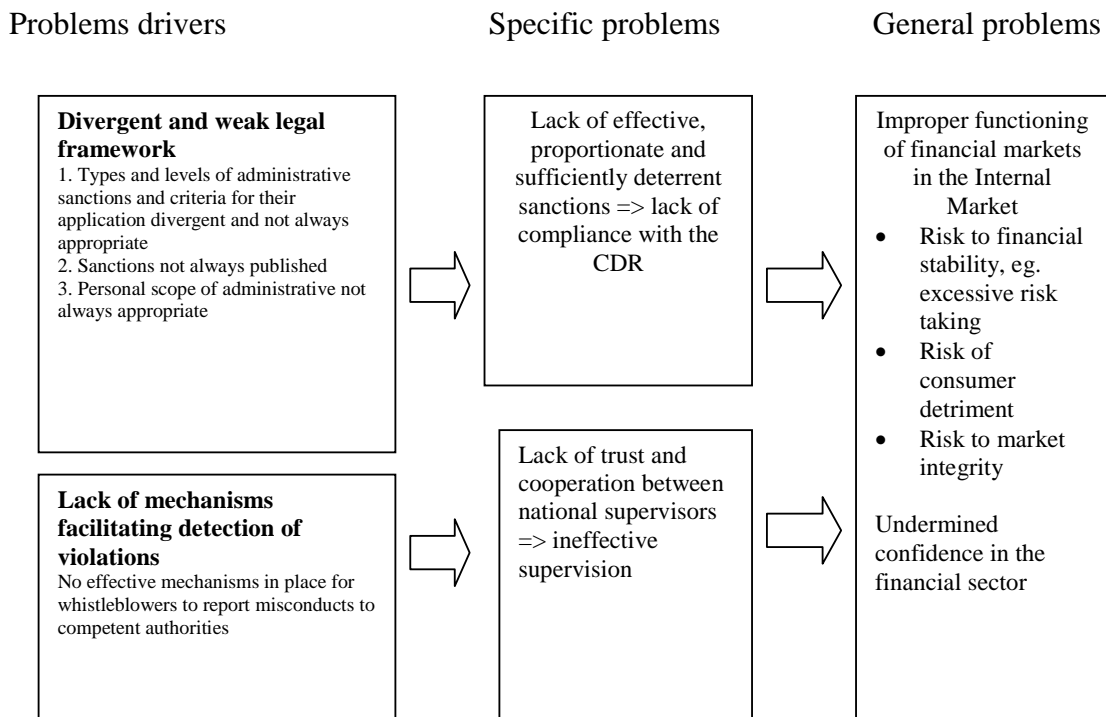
Problems drivers

Specific problems

General problems

**Divergent and weak legal framework**
1. Types and levels of administrative sanctions and criteria for their application divergent and not always appropriate
2. Sanctions not always published
3. Personal scope of administrative not always appropriate

**Lack of mechanisms facilitating detection of violations**
No effective mechanisms in place for whistleblowers to report misconducts to competent authorities

Lack of effective, proportionate and sufficiently deterrent sanctions => lack of compliance with the CDR

Lack of trust and cooperation between national supervisors => ineffective supervision

Improper functioning of financial markets in the Internal Market
- Risk to financial stability, eg. excessive risk taking
- Risk of consumer detriment
- Risk to market integrity

Undermined confidence in the financial sector